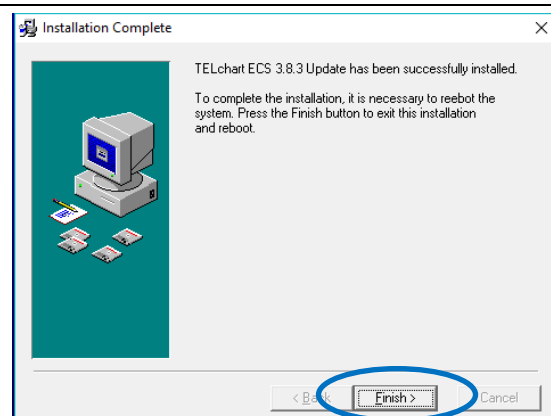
Installation Complete

TELchart ECS 3.8.3 Update has been successfully installed.

To complete the installation, it is necessary to reboot the system. Press the Finish button to exit this installation and reboot.

< Back

Finish >

Cancel